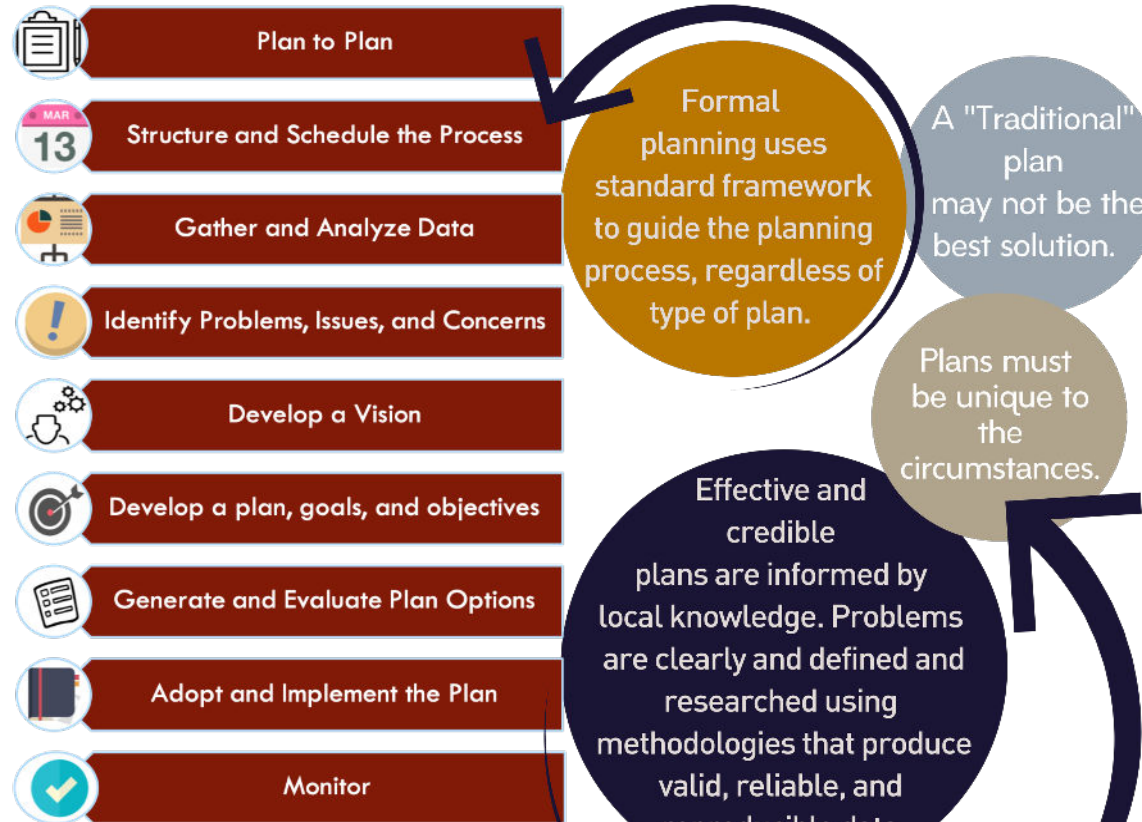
MAR
13

Plan to Plan

Structure and Schedule the Process

Gather and Analyze Data

Identify Problems, Issues, and Concerns

Develop a Vision

Develop a plan, goals, and objectives

Generate and Evaluate Plan Options

Adopt and Implement the Plan

Monitor

Formal planning uses standard framework to guide the planning process, regardless of type of plan.

A "Traditional" plan may not be the best solution.

Plans must be unique to the circumstances.

Effective and credible plans are informed by local knowledge. Problems are clearly and defined and researched using methodologies that produce valid, reliable, and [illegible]